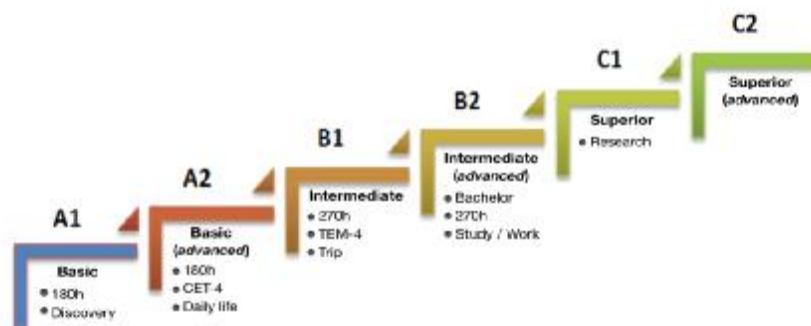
A1
Basic
• 180h
• Discovery

A2
Basic
(advanced)
• 180h
• CET 4
• Daily life

B1
Intermediate
• 270h
• TEM-4
• Trip

B2
Intermediate
(advanced)
• Bachelor
• 270h
• Study / Work

C1
Superior
• Research

C2
Superior
(advanced)